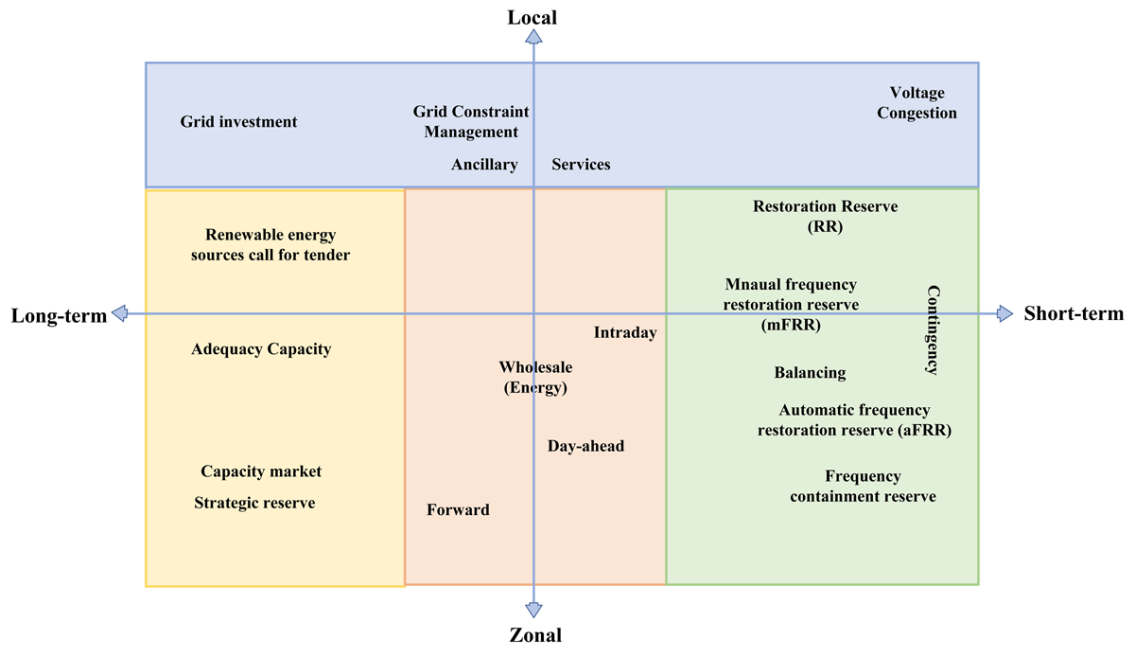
Local

Grid investment

Grid Constraint Management

Ancillary Services

Voltage Congestion

Renewable energy sources call for tender

Restoration Reserve (RR)

Mnaual frequency restoration reserve (mFRR)

Contingency

Long-term

Short-term

Intraday

Adequacy Capacity

Wholesale (Energy)

Balancing

Automatic frequency restoration reserve (aFRR)

Day-ahead

Capacity market

Frequency containment reserve

Strategic reserve

Forward

Zonal